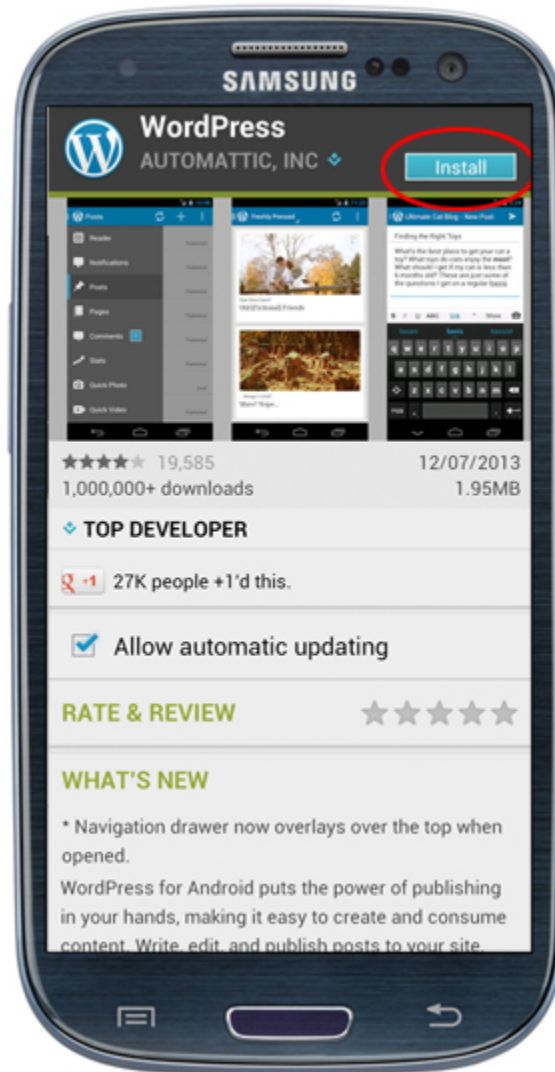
SAMSUNG

WordPress
AUTOMATTIC, INC

Install

Posts
Reader
Notifications
Posts
Pages
Comments
Stats
Quick Photo
Quick Video

Freshly Pressed

Ultimate Cat Blog - New Post
Finding the Right Toys

19,585
1,000,000+ downloads

12/07/2013
1.95MB

TOP DEVELOPER

+1 27K people +1'd this.

Allow automatic updating

RATE & REVIEW

WHAT'S NEW

* Navigation drawer now overlays over the top when opened.
WordPress for Android puts the power of publishing in your hands, making it easy to create and consume content. Write, edit, and publish posts to your site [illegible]